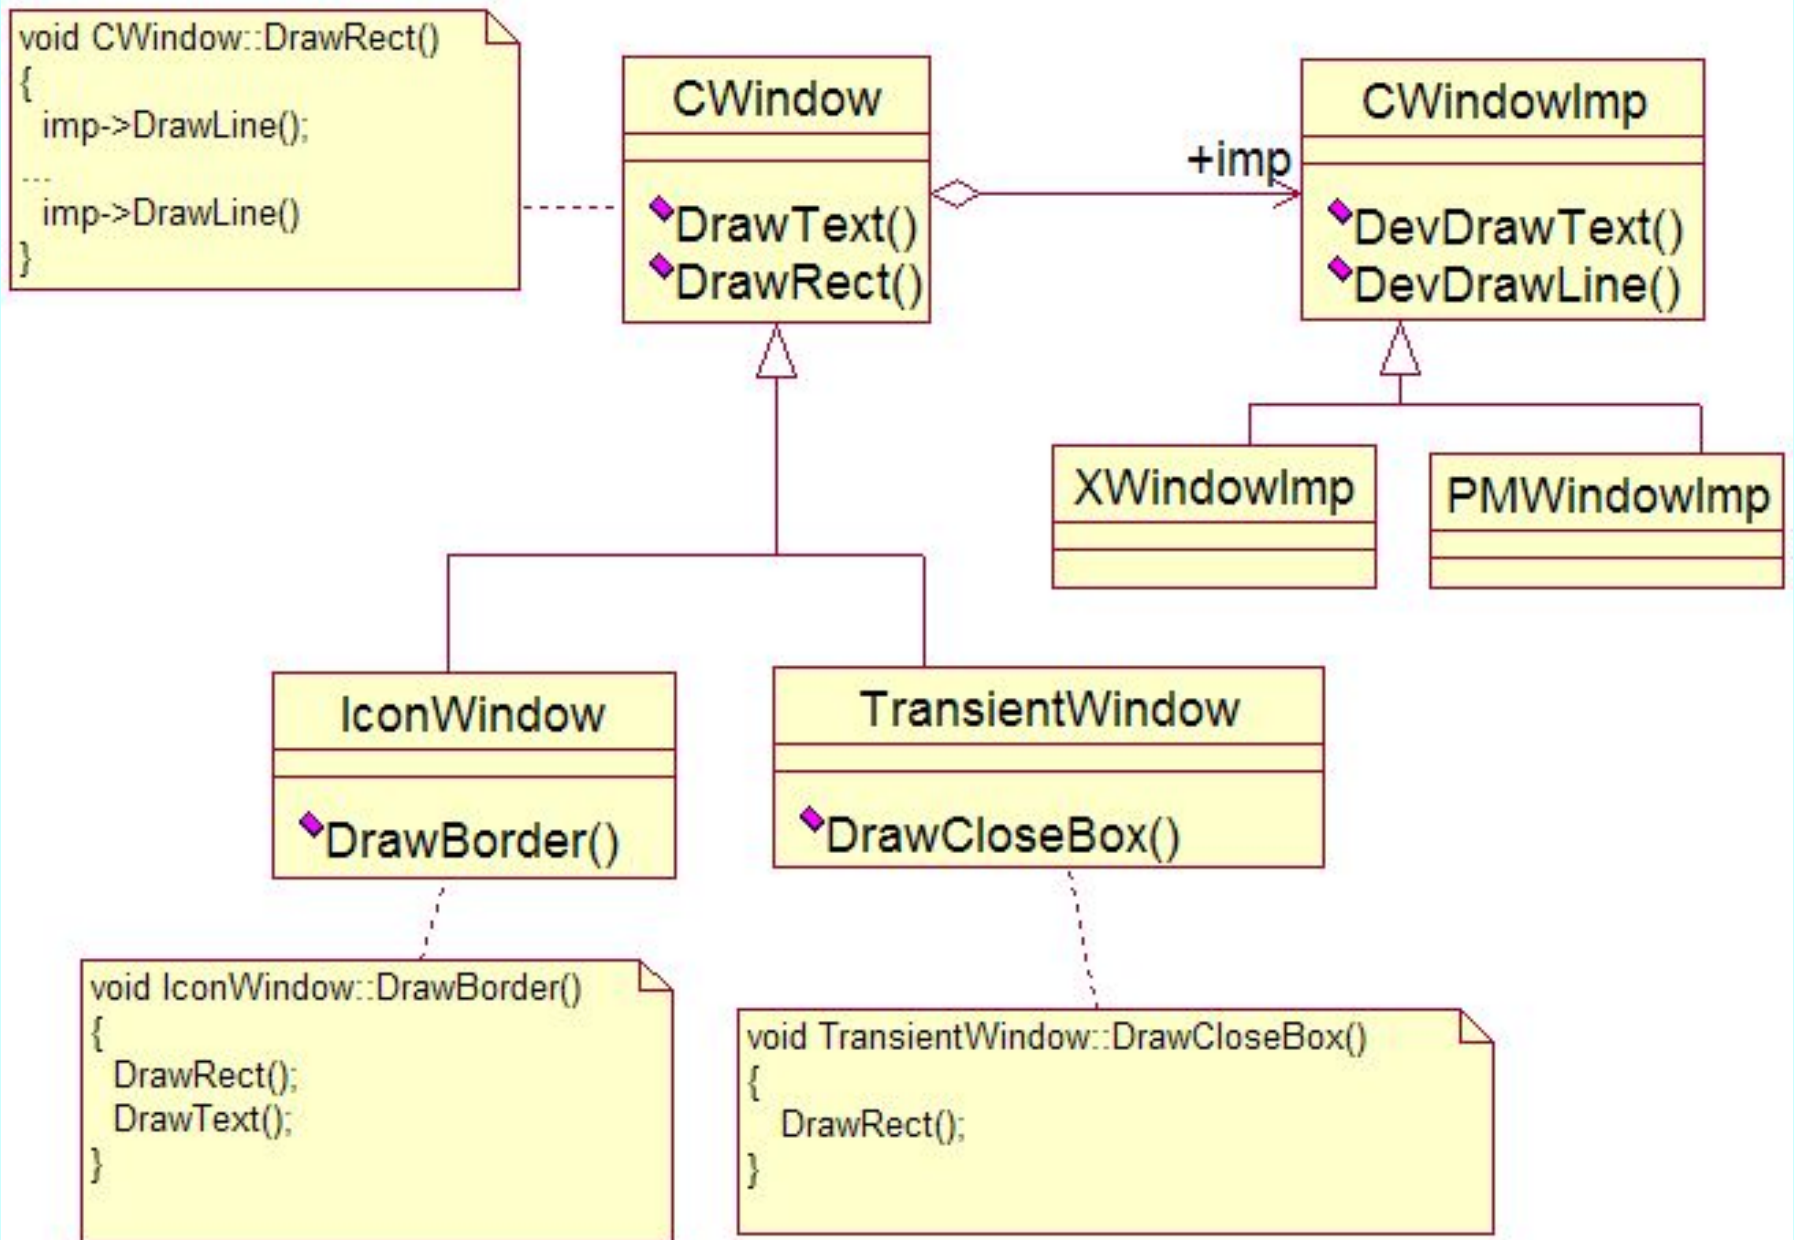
void CWindow::DrawRect()
{
imp->DrawLine();
...
imp->DrawLine()
}

CWindow
DrawText()
DrawRect()

+imp

CWindowImp
DevDrawText()
DevDrawLine()

XWindowImp

PMWindowImp

IconWindow
DrawBorder()

TransientWindow
DrawCloseBox()

void IconWindow::DrawBorder()
{
DrawRect();
DrawText();
}

void TransientWindow::DrawCloseBox()
{
DrawRect();
}